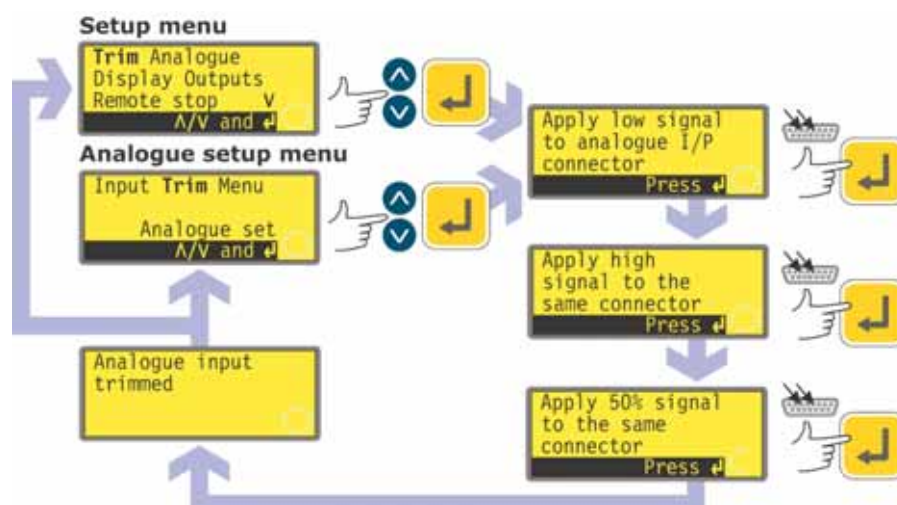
Setup menu

Trim Analogue
Display Outputs
Remote stop V
Λ/V and ↵

Analogue setup menu

Input Trim Menu

Analogue set
Λ/V and ↵

Apply low signal to analogue I/P connector
Press ↵

Apply high signal to the same connector
Press ↵

Apply 50% signal to the same connector
Press ↵

Analogue input trimmed